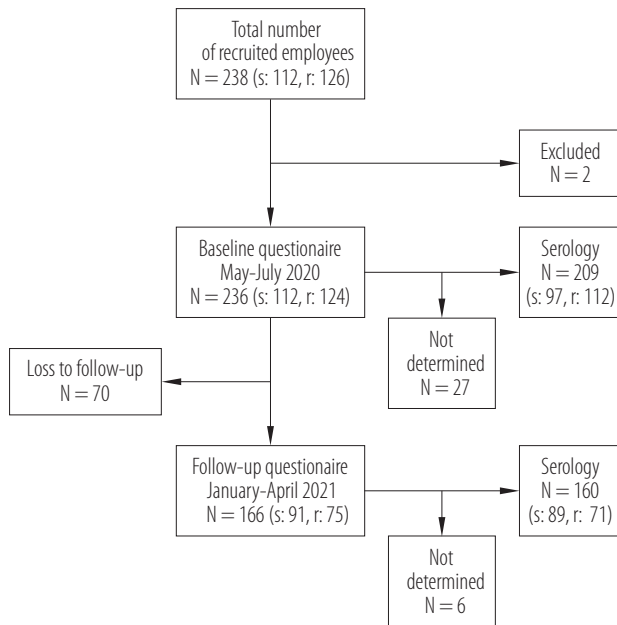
Total number of recruited employees
N = 238 (s: 112, r: 126)

Excluded
N = 2

Baseline questionaire
May-July 2020
N = 236 (s: 112, r: 124)

Serology
N = 209
(s: 97, r: 112)

Not determined
N = 27

Loss to follow-up
N = 70

Follow-up questionaire
January-April 2021
N = 166 (s: 91, r: 75)

Serology
N = 160
(s: 89, r: 71)

Not determined
N = 6